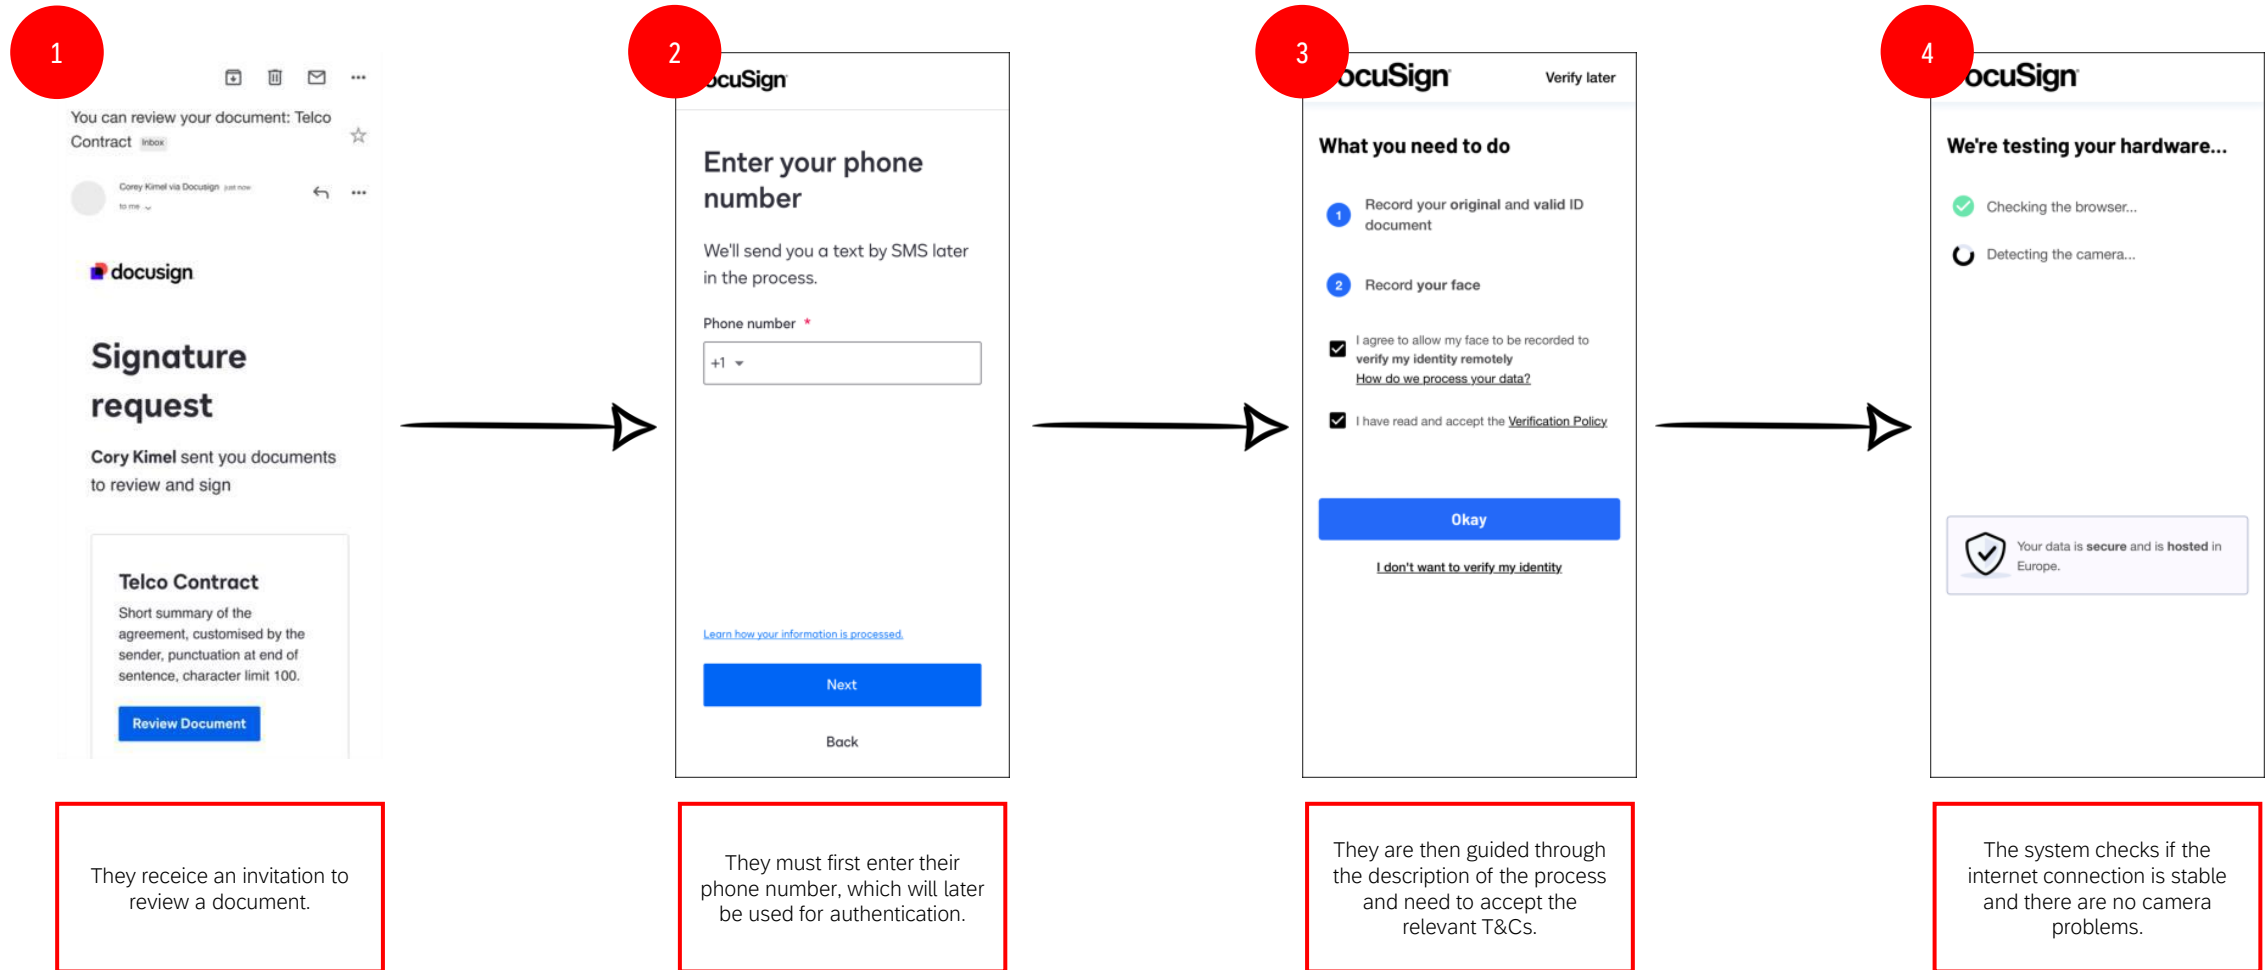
1

You can review your document: Telco Contract Inbox

Corey Kimel via Docusign just now
to me

docusign

Signature request

Cory Kimel sent you documents to review and sign

Telco Contract

Short summary of the agreement, customised by the sender, punctuation at end of sentence, character limit 100.

Review Document

They receice an invitation to review a document.

2

ocuSign

Enter your phone number

We'll send you a text by SMS later in the process.

Phone number *

+1

Learn how your information is processed.

Next

Back

They must first enter their phone number, which will later be used for authentication.

3

ocuSign

Verify later

What you need to do

1 Record your original and valid ID document

2 Record your face

I agree to allow my face to be recorded to verify my identity remotely
How do we process your data?

I have read and accept the Verification Policy

Okay

I don't want to verify my identity

They are then guided through the description of the process and need to accept the relevant T&Cs.

4

ocuSign

We're testing your hardware...

Checking the browser...

Detecting the camera...

Your data is secure and is hosted in Europe.

The system checks if the internet connection is stable and there are no camera problems.